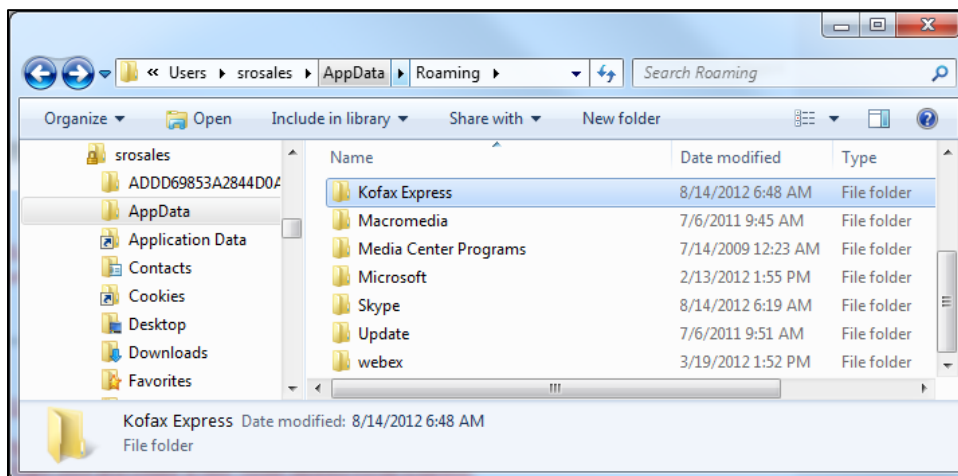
« Users ▸ srosales ▸ AppData ▸ Roaming ▸

Search Roaming

Organize ▾ Open Include in library ▾ Share with ▾ New folder

srosales
ADDD69853A2844D0A
AppData
Application Data
Contacts
Cookies
Desktop
Downloads
Favorites

| Name | Date modified | Type |
|---|---|---|
| Kofax Express | 8/14/2012 6:48 AM | File folder |
| Macromedia | 7/6/2011 9:45 AM | File folder |
| Media Center Programs | 7/14/2009 12:23 AM | File folder |
| Microsoft | 2/13/2012 1:55 PM | File folder |
| Skype | 8/14/2012 6:19 AM | File folder |
| Update | 7/6/2011 9:51 AM | File folder |
| webex | 3/19/2012 1:52 PM | File folder |

Kofax Express Date modified: 8/14/2012 6:48 AM
File folder